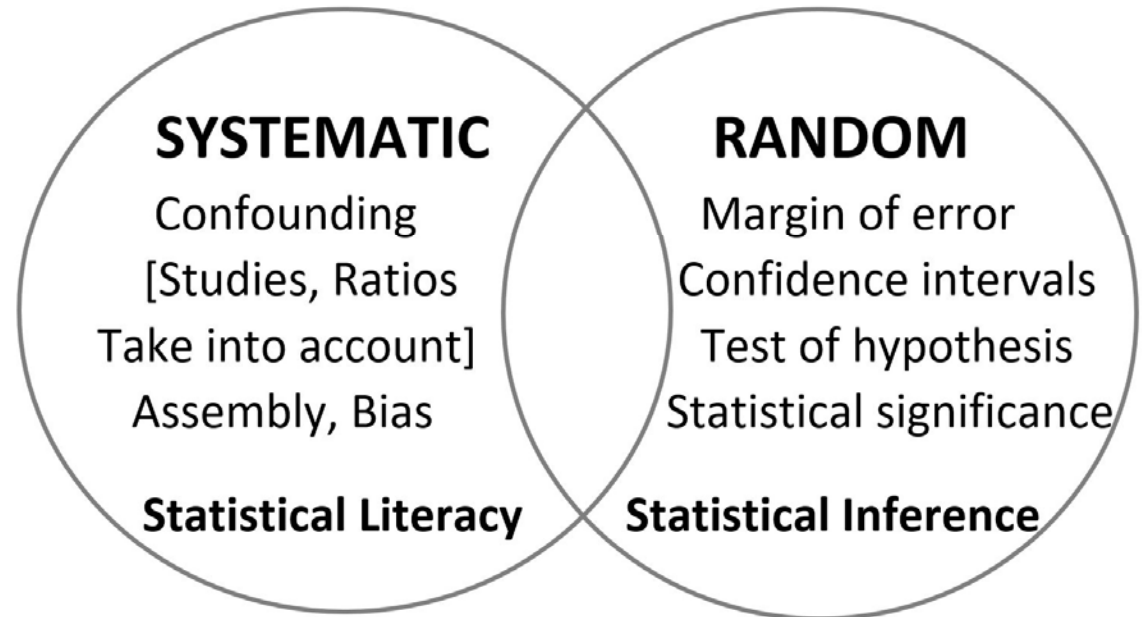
SYSTEMATIC

Confounding
[Studies, Ratios
Take into account]
Assembly, Bias

Statistical Literacy

RANDOM

Margin of error
Confidence intervals
Test of hypothesis
Statistical significance

Statistical Inference